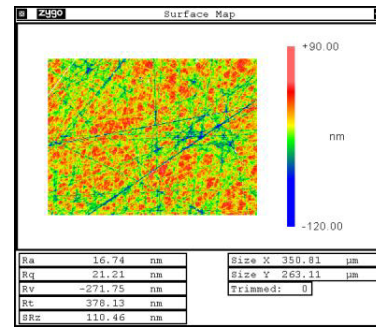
Zygo

Surface Map

+90.00

nm

-120.00

| Ra | 16.74 | nm |
|---|---|---|
| Rq | 21.21 | nm |
| Rv | -271.75 | nm |
| Rt | 378.13 | nm |
| SRz | 110.46 | nm |

| Size X | 350.81 | µm |
|---|---|---|
| Size Y | 263.11 | µm |
| Trimmed: | 0 | |